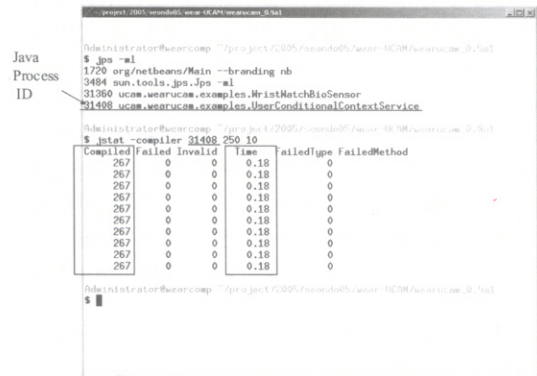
~/project/2005/seondo05/wear-UCAM/wearucam_0.5a1

Java Process ID

Administrator@wearcomp ~/project/2005/seondo05/wear-UCAM/wearucam_0.5a1
$ jps -ml
1720 org/netbeans/Main --branding nb
3484 sun.tools.jps.Jps -ml
31360 ucam.wearucam.examples.WristWatchBioSensor
31408 ucam.wearucam.examples.UserConditionalContextService

Administrator@wearcomp ~/project/2005/seondo05/wear-UCAM/wearucam_0.5a1
$ jstat -compiler 31408 250 10

| Compiled | Failed | Invalid | Time | FailedType | FailedMethod |
|---|---|---|---|---|---|
| 267 | 0 | 0 | 0.18 | 0 | |
| 267 | 0 | 0 | 0.18 | 0 | |
| 267 | 0 | 0 | 0.18 | 0 | |
| 267 | 0 | 0 | 0.18 | 0 | |
| 267 | 0 | 0 | 0.18 | 0 | |
| 267 | 0 | 0 | 0.18 | 0 | |
| 267 | 0 | 0 | 0.18 | 0 | |
| 267 | 0 | 0 | 0.18 | 0 | |
| 267 | 0 | 0 | 0.18 | 0 | |
| 267 | 0 | 0 | 0.18 | 0 | |

Administrator@wearcomp ~/project/2005/seondo05/wear-UCAM/wearucam_0.5a1
$